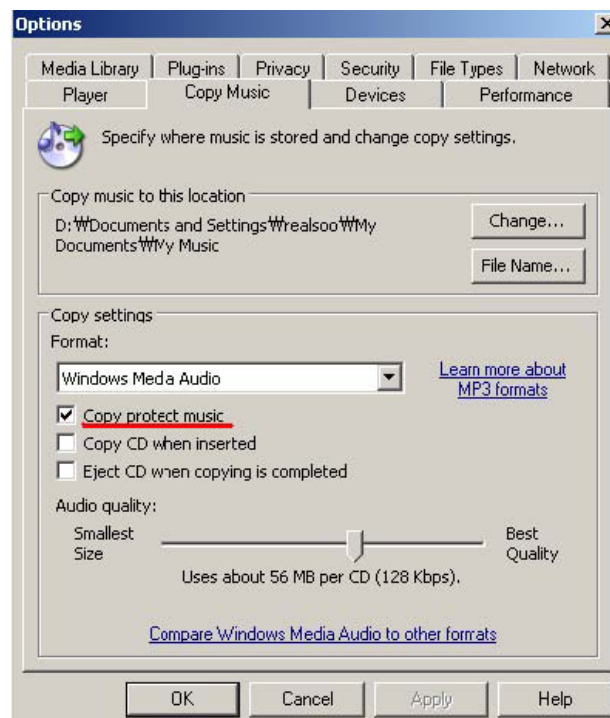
Options

Media Library | Plug-ins | Privacy | Security | File Types | Network
Player | Copy Music | Devices | Performance

Specify where music is stored and change copy settings.

Copy music to this location
D:₩Documents and Settings₩realsoo₩My Documents₩My Music

Change...

File Name...

Copy settings
Format:
Windows Meda Audio

Learn more about MP3 formats

☑ Copy protect music
☐ Copy CD when inserted
☐ Eject CD when copying is completed

Audio quality:
Smallest Size
Best Quality
Uses about 56 MB per CD (128 Kbps).

Compare Windows Media Audio to other formats

OK | Cancel | Apply | Help